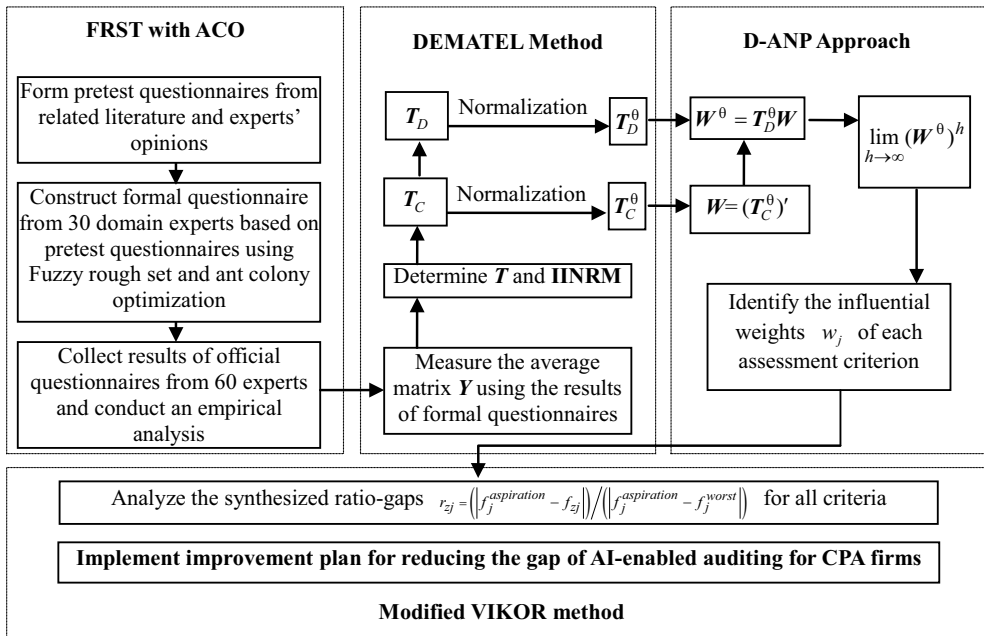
FRST with ACO

Form pretest questionnaires from related literature and experts' opinions

Construct formal questionnaire from 30 domain experts based on pretest questionnaires using Fuzzy rough set and ant colony optimization

Collect results of official questionnaires from 60 experts and conduct an empirical analysis

DEMATEL Method

$\boldsymbol{T}_D$

Normalization

$\boldsymbol{T}_D^{\theta}$

$\boldsymbol{T}_C$

Normalization

$\boldsymbol{T}_C^{\theta}$

Determine $\boldsymbol{T}$ and IINRM

Measure the average matrix $\boldsymbol{Y}$ using the results of formal questionnaires

D-ANP Approach

$\boldsymbol{W}^{\theta} = \boldsymbol{T}_D^{\theta}\boldsymbol{W}$

$\lim_{h\to\infty} (\boldsymbol{W}^{\theta})^h$

$\boldsymbol{W} = (\boldsymbol{T}_C^{\theta})'$

Identify the influential weights $w_j$ of each assessment criterion

Analyze the synthesized ratio-gaps $r_{zj} = \left(\left|f_j^{aspiration} - f_{zj}\right|\right) / \left(\left|f_j^{aspiration} - f_j^{worst}\right|\right)$ for all criteria

Implement improvement plan for reducing the gap of AI-enabled auditing for CPA firms

Modified VIKOR method